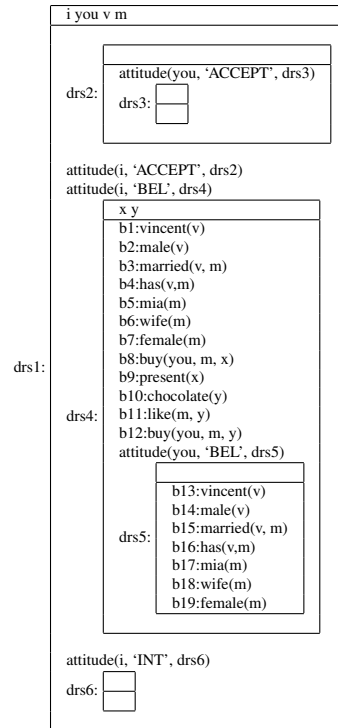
drs1:

i you v m

drs2:

attitude(you, 'ACCEPT', drs3)

drs3:

attitude(i, 'ACCEPT', drs2)
attitude(i, 'BEL', drs4)

drs4:

x y

b1:vincent(v)
b2:male(v)
b3:married(v, m)
b4:has(v,m)
b5:mia(m)
b6:wife(m)
b7:female(m)
b8:buy(you, m, x)
b9:present(x)
b10:chocolate(y)
b11:like(m, y)
b12:buy(you, m, y)
attitude(you, 'BEL', drs5)

drs5:

b13:vincent(v)
b14:male(v)
b15:married(v, m)
b16:has(v,m)
b17:mia(m)
b18:wife(m)
b19:female(m)

attitude(i, 'INT', drs6)

drs6: